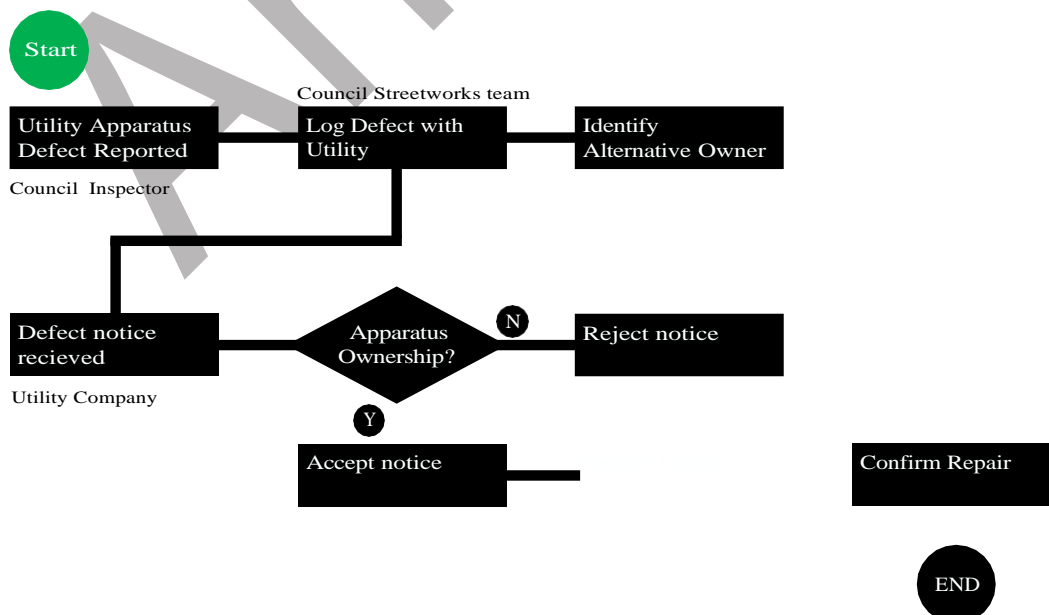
Start

Council Streetworks team

Utility Apparatus Defect Reported

Log Defect with Utility

Identify Alternative Owner

Council Inspector

Defect notice recieved

Apparatus Ownership?

N

Reject notice

Utility Company

Y

Accept notice

Confirm Repair

END